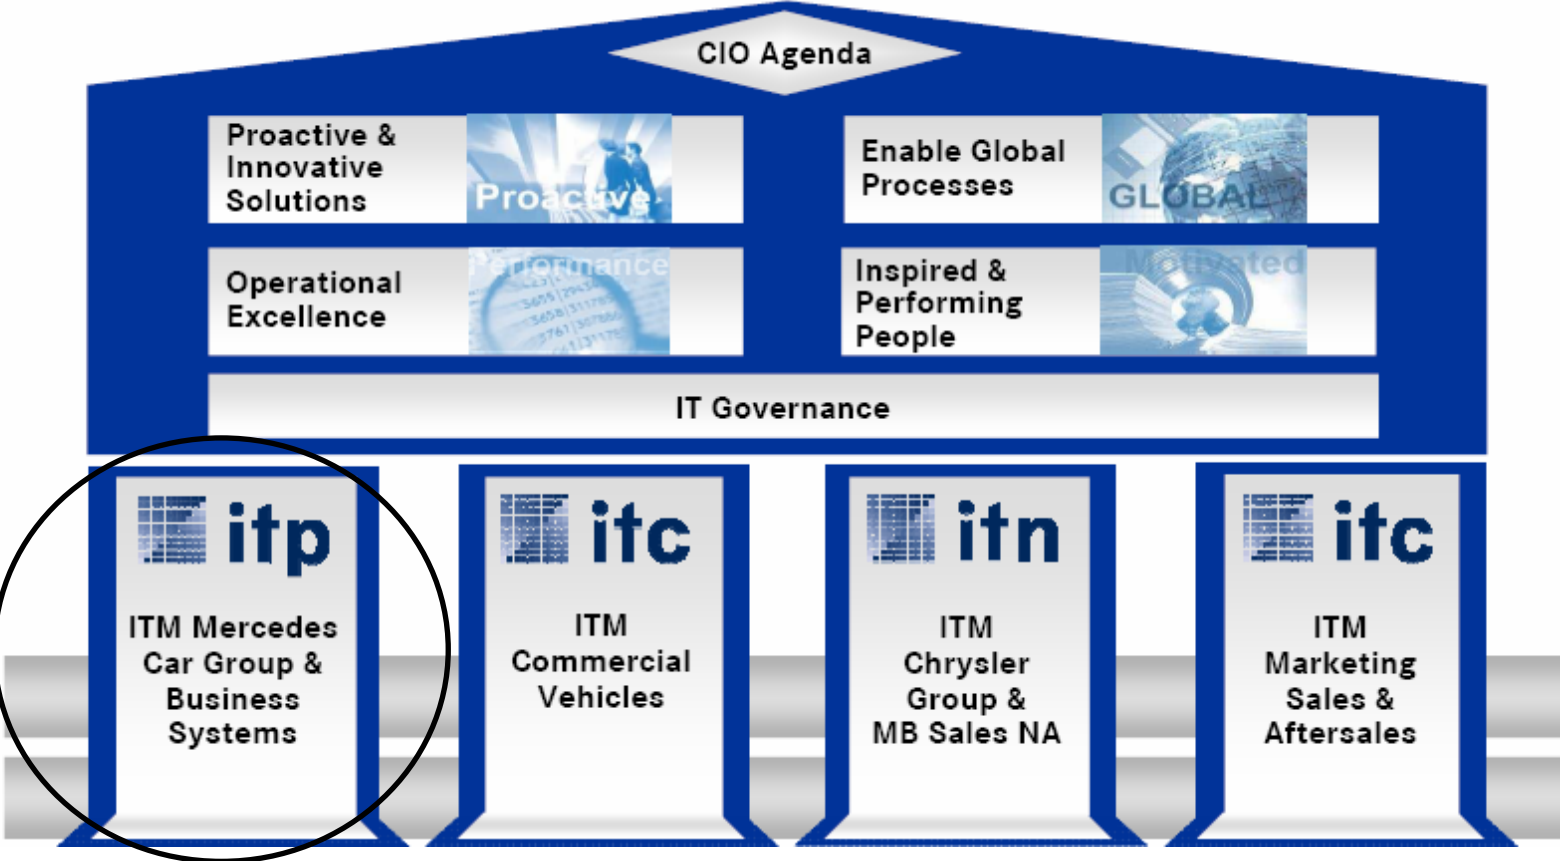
CIO Agenda

Proactive & Innovative Solutions

Proactive

Enable Global Processes

GLOBAL

Operational Excellence

Performance

Inspired & Performing People

Motivated

IT Governance

itp

ITM Mercedes Car Group & Business Systems

itc

ITM Commercial Vehicles

itn

ITM Chrysler Group & MB Sales NA

itc

ITM Marketing Sales & Aftersales